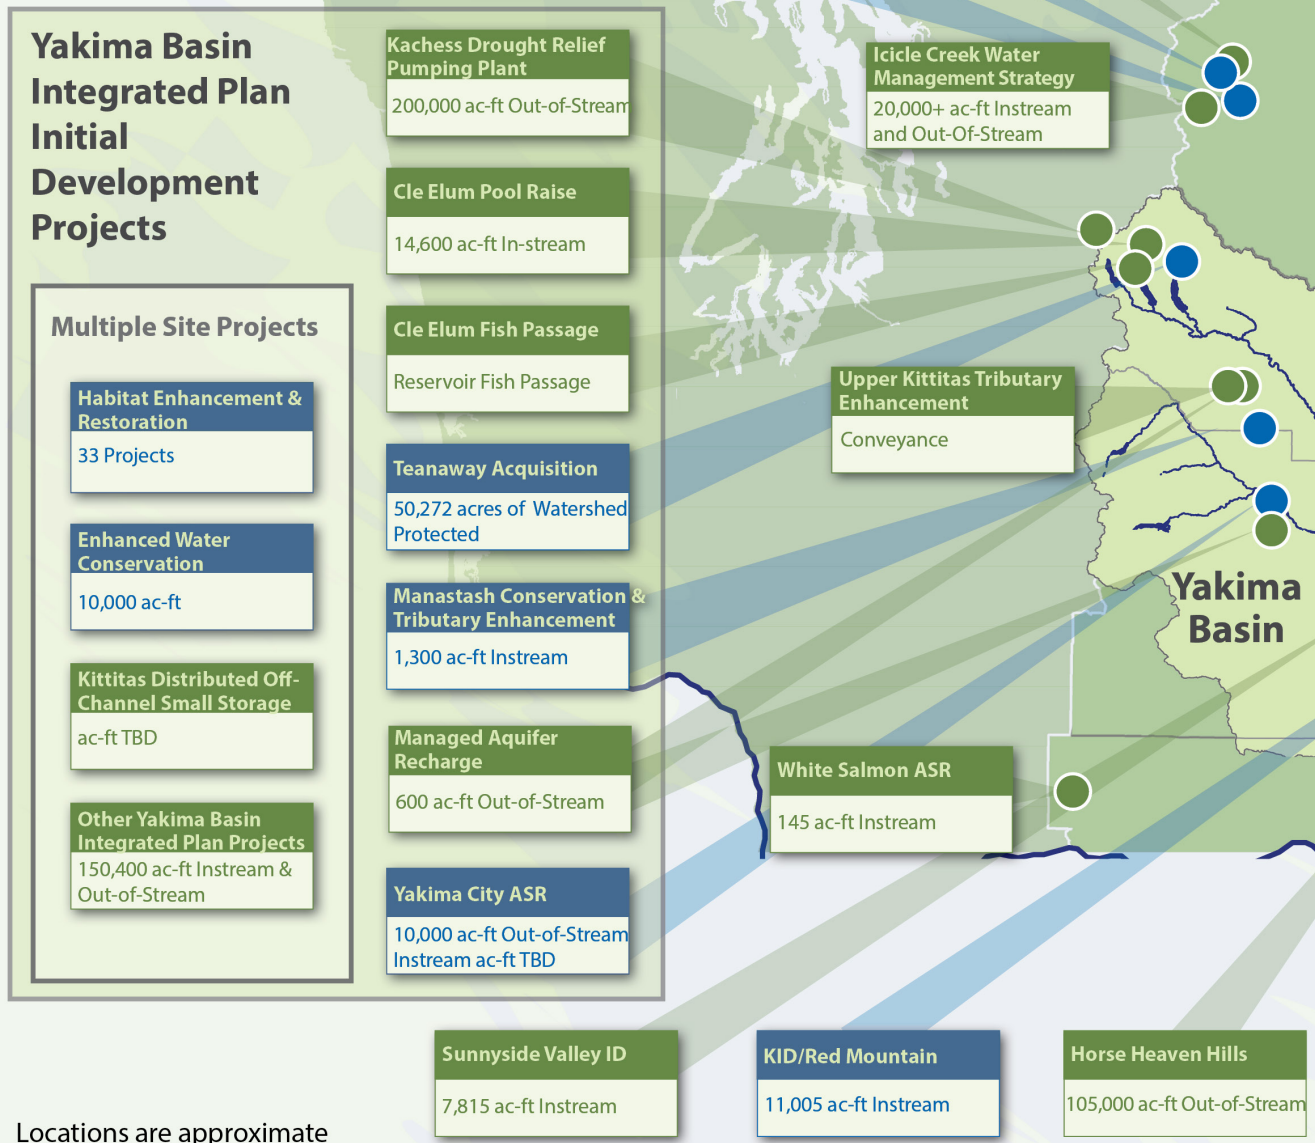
Yakima Basin Integrated Plan Initial Development Projects

Multiple Site Projects

Habitat Enhancement & Restoration
33 Projects

Enhanced Water Conservation
10,000 ac-ft

Kittitas Distributed Off-Channel Small Storage
ac-ft TBD

Other Yakima Basin Integrated Plan Projects
150,400 ac-ft Instream & Out-of-Stream

Kachess Drought Relief Pumping Plant
200,000 ac-ft Out-of-Stream

Cle Elum Pool Raise
14,600 ac-ft In-stream

Cle Elum Fish Passage
Reservoir Fish Passage

Teanaway Acquisition
50,272 acres of Watershed Protected

Manastash Conservation & Tributary Enhancement
1,300 ac-ft Instream

Managed Aquifer Recharge
600 ac-ft Out-of-Stream

Yakima City ASR
10,000 ac-ft Out-of-Stream
Instream ac-ft TBD

Icicle Creek Water Management Strategy
20,000+ ac-ft Instream and Out-Of-Stream

Upper Kittitas Tributary Enhancement
Conveyance

Yakima Basin

White Salmon ASR
145 ac-ft Instream

Sunnyside Valley ID
7,815 ac-ft Instream

KID/Red Mountain
11,005 ac-ft Instream

Horse Heaven Hills
105,000 ac-ft Out-of-Stream

Locations are approximate